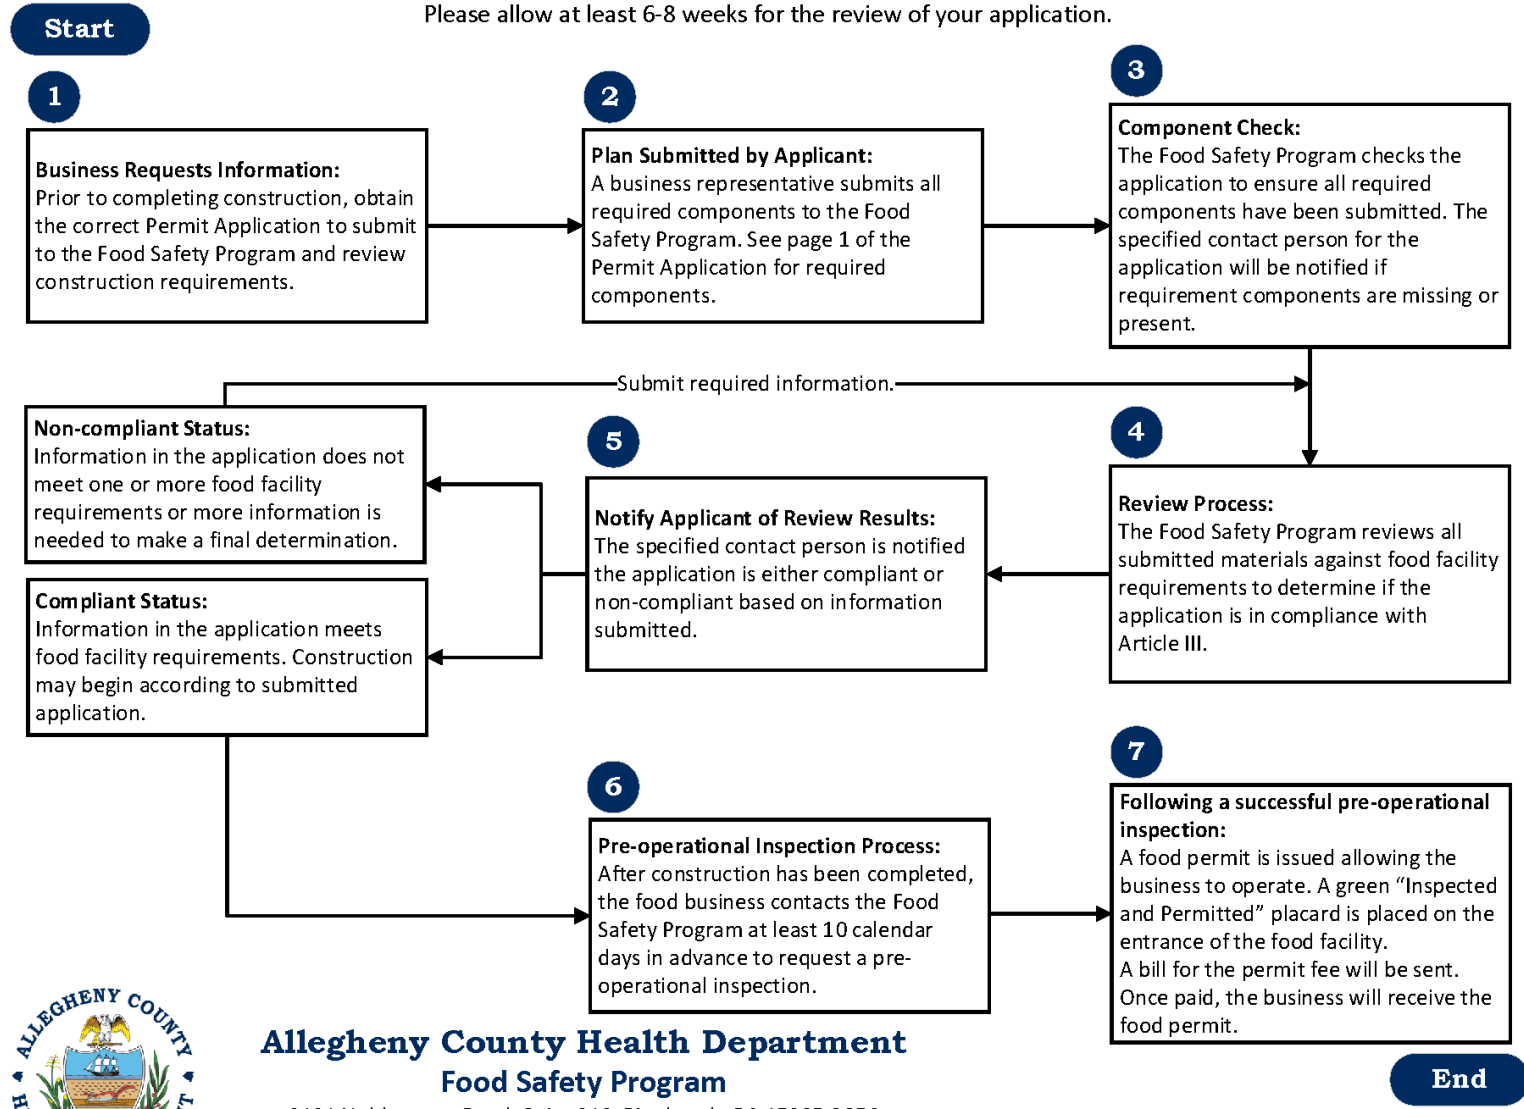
Start

Please allow at least 6-8 weeks for the review of your application.

1

Business Requests Information:
Prior to completing construction, obtain the correct Permit Application to submit to the Food Safety Program and review construction requirements.

2

Plan Submitted by Applicant:
A business representative submits all required components to the Food Safety Program. See page 1 of the Permit Application for required components.

3

Component Check:
The Food Safety Program checks the application to ensure all required components have been submitted. The specified contact person for the application will be notified if requirement components are missing or present.

Submit required information.

Non-compliant Status:
Information in the application does not meet one or more food facility requirements or more information is needed to make a final determination.

5

Notify Applicant of Review Results:
The specified contact person is notified the application is either compliant or non-compliant based on information submitted.

4

Review Process:
The Food Safety Program reviews all submitted materials against food facility requirements to determine if the application is in compliance with Article III.

Compliant Status:
Information in the application meets food facility requirements. Construction may begin according to submitted application.

6

Pre-operational Inspection Process:
After construction has been completed, the food business contacts the Food Safety Program at least 10 calendar days in advance to request a pre-operational inspection.

7

Following a successful pre-operational inspection:
A food permit is issued allowing the business to operate. A green "Inspected and Permitted" placard is placed on the entrance of the food facility.
A bill for the permit fee will be sent. Once paid, the business will receive the food permit.

ALLEGHENY COUNTY

Allegheny County Health Department
Food Safety Program

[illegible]

End